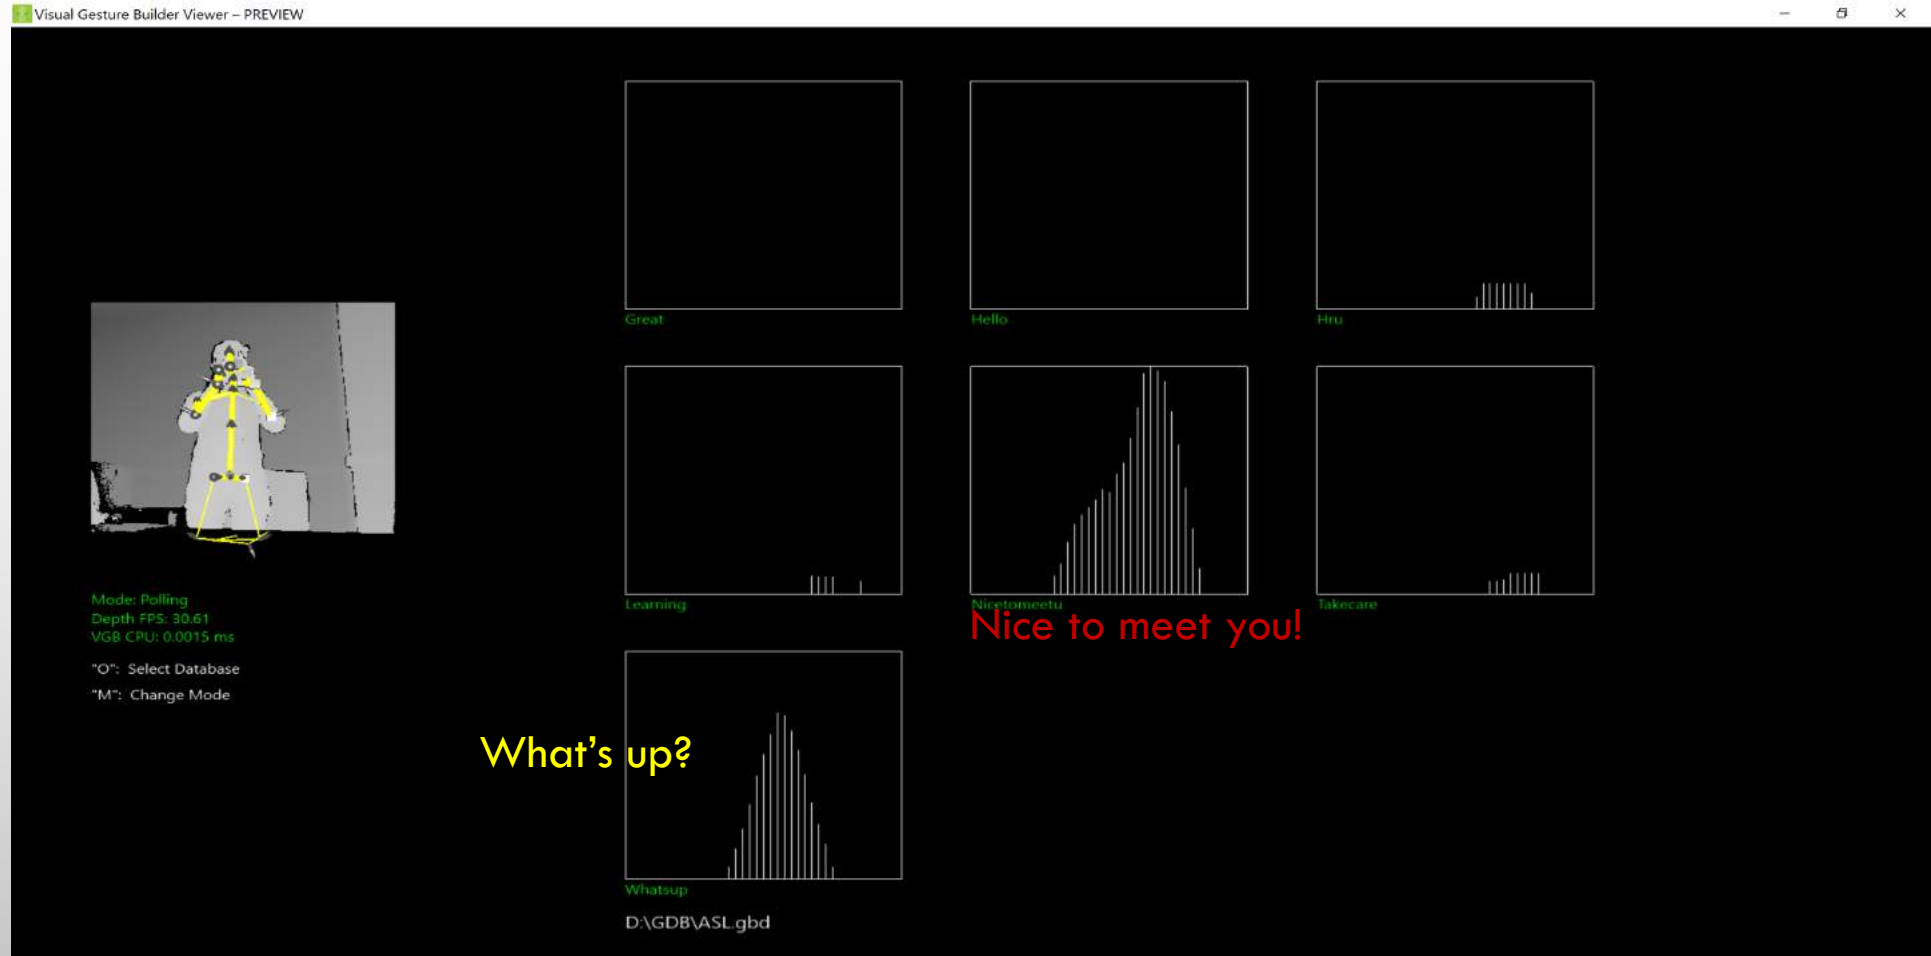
Visual Gesture Builder Viewer – PREVIEW

Great

Hello

Hru

Learning

Nicetomeetu

Takecare

Nice to meet you!

Mode: Polling
Depth FPS: 30.61
VGB CPU: 0.0015 ms

"O": Select Database
"M": Change Mode

What's up?

Whatsup

D:\GDB\ASL.gbd